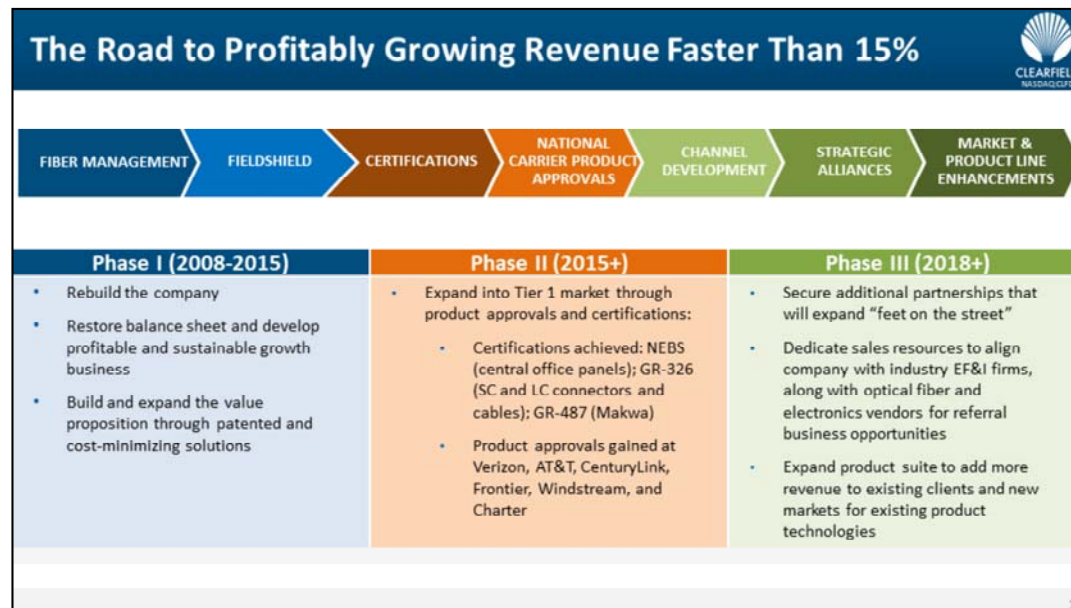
The Road to Profitably Growing Revenue Faster Than 15%

CLEARFIEL
NASDAQ:CLF

FIBER MANAGEMENT

FIELDSHIELD

CERTIFICATIONS

NATIONAL CARRIER PRODUCT APPROVALS

CHANNEL DEVELOPMENT

STRATEGIC ALLIANCES

MARKET & PRODUCT LINE ENHANCEMENTS

Phase I (2008-2015)

- Rebuild the company
- Restore balance sheet and develop profitable and sustainable growth business
- Build and expand the value proposition through patented and cost-minimizing solutions

Phase II (2015+)

- Expand into Tier 1 market through product approvals and certifications:
 - Certifications achieved: NEBS (central office panels); GR-326 (SC and LC connectors and cables); GR-487 (Makwa)
 - Product approvals gained at Verizon, AT&T, CenturyLink, Frontier, Windstream, and Charter

Phase III (2018+)

- Secure additional partnerships that will expand "feet on the street"
- Dedicate sales resources to align company with industry EF&I firms, along with optical fiber and electronics vendors for referral business opportunities
- Expand product suite to add more revenue to existing clients and new markets for existing product technologies